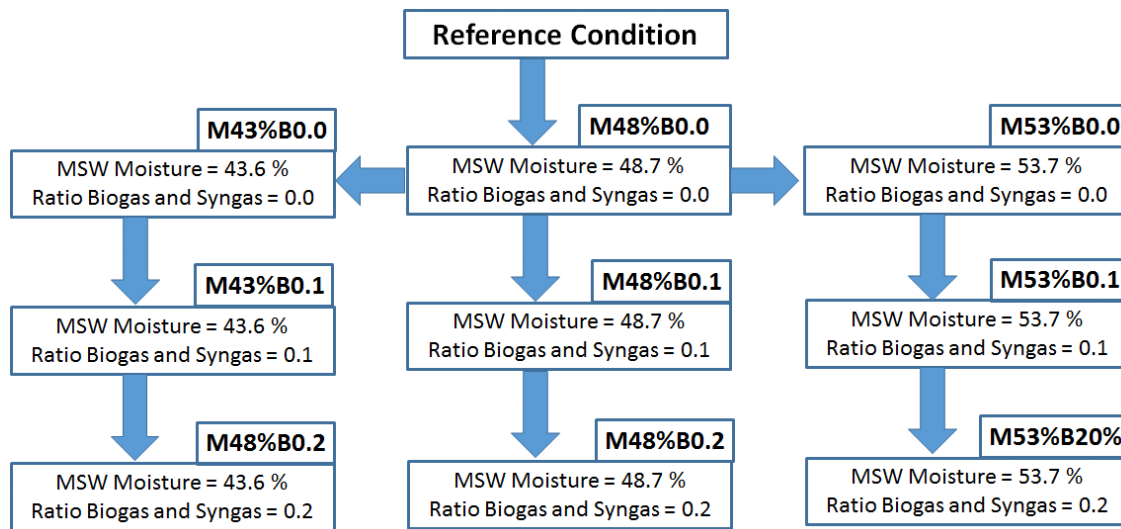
Reference Condition

M43%B0.0
MSW Moisture = 43.6 %
Ratio Biogas and Syngas = 0.0

M48%B0.0
MSW Moisture = 48.7 %
Ratio Biogas and Syngas = 0.0

M53%B0.0
MSW Moisture = 53.7 %
Ratio Biogas and Syngas = 0.0

M43%B0.1
MSW Moisture = 43.6 %
Ratio Biogas and Syngas = 0.1

M48%B0.1
MSW Moisture = 48.7 %
Ratio Biogas and Syngas = 0.1

M53%B0.1
MSW Moisture = 53.7 %
Ratio Biogas and Syngas = 0.1

M48%B0.2
MSW Moisture = 43.6 %
Ratio Biogas and Syngas = 0.2

M48%B0.2
MSW Moisture = 48.7 %
Ratio Biogas and Syngas = 0.2

M53%B20%
MSW Moisture = 53.7 %
Ratio Biogas and Syngas = 0.2